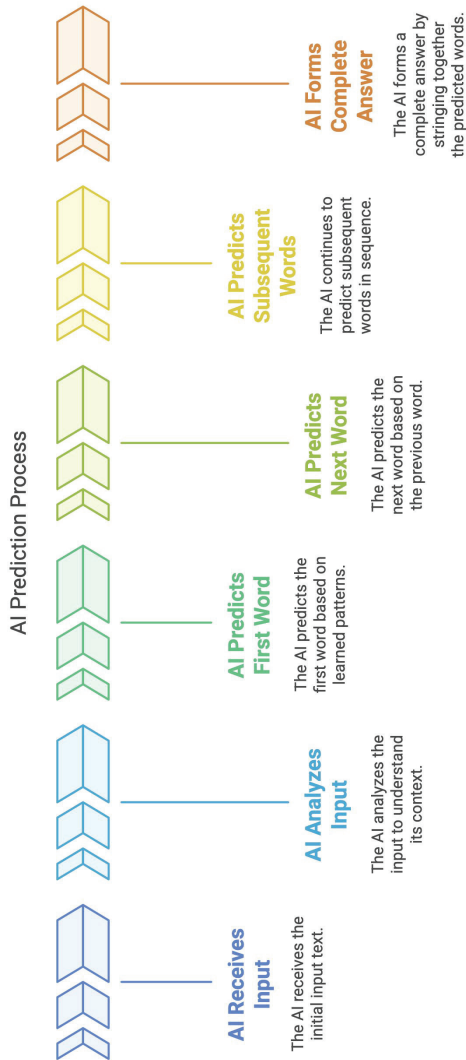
AI Prediction Process

AI Receives Input
The AI receives the initial input text.

AI Analyzes Input
The AI analyzes the input to understand its context.

AI Predicts First Word
The AI predicts the first word based on learned patterns.

AI Predicts Next Word
The AI predicts the next word based on the previous word.

AI Predicts Subsequent Words
The AI continues to predict subsequent words in sequence.

AI Forms Complete Answer
The AI forms a complete answer by stringing together the predicted words.